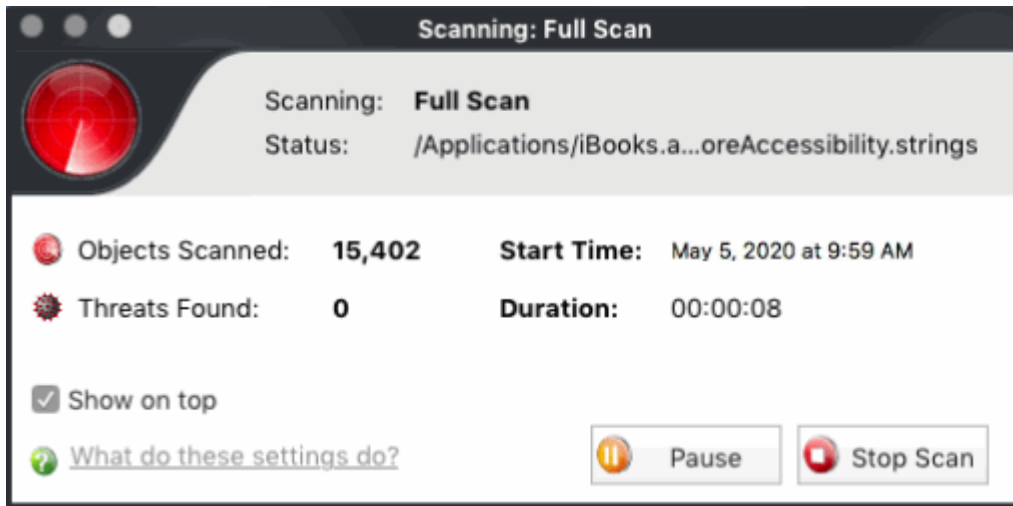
Scanning: Full Scan

Scanning: Full Scan
Status: /Applications/iBooks.a...oreAccessibility.strings

Objects Scanned: 15,402
Start Time: May 5, 2020 at 9:59 AM

Threats Found: 0
Duration: 00:00:08

Show on top

What do these settings do?

Pause

Stop Scan